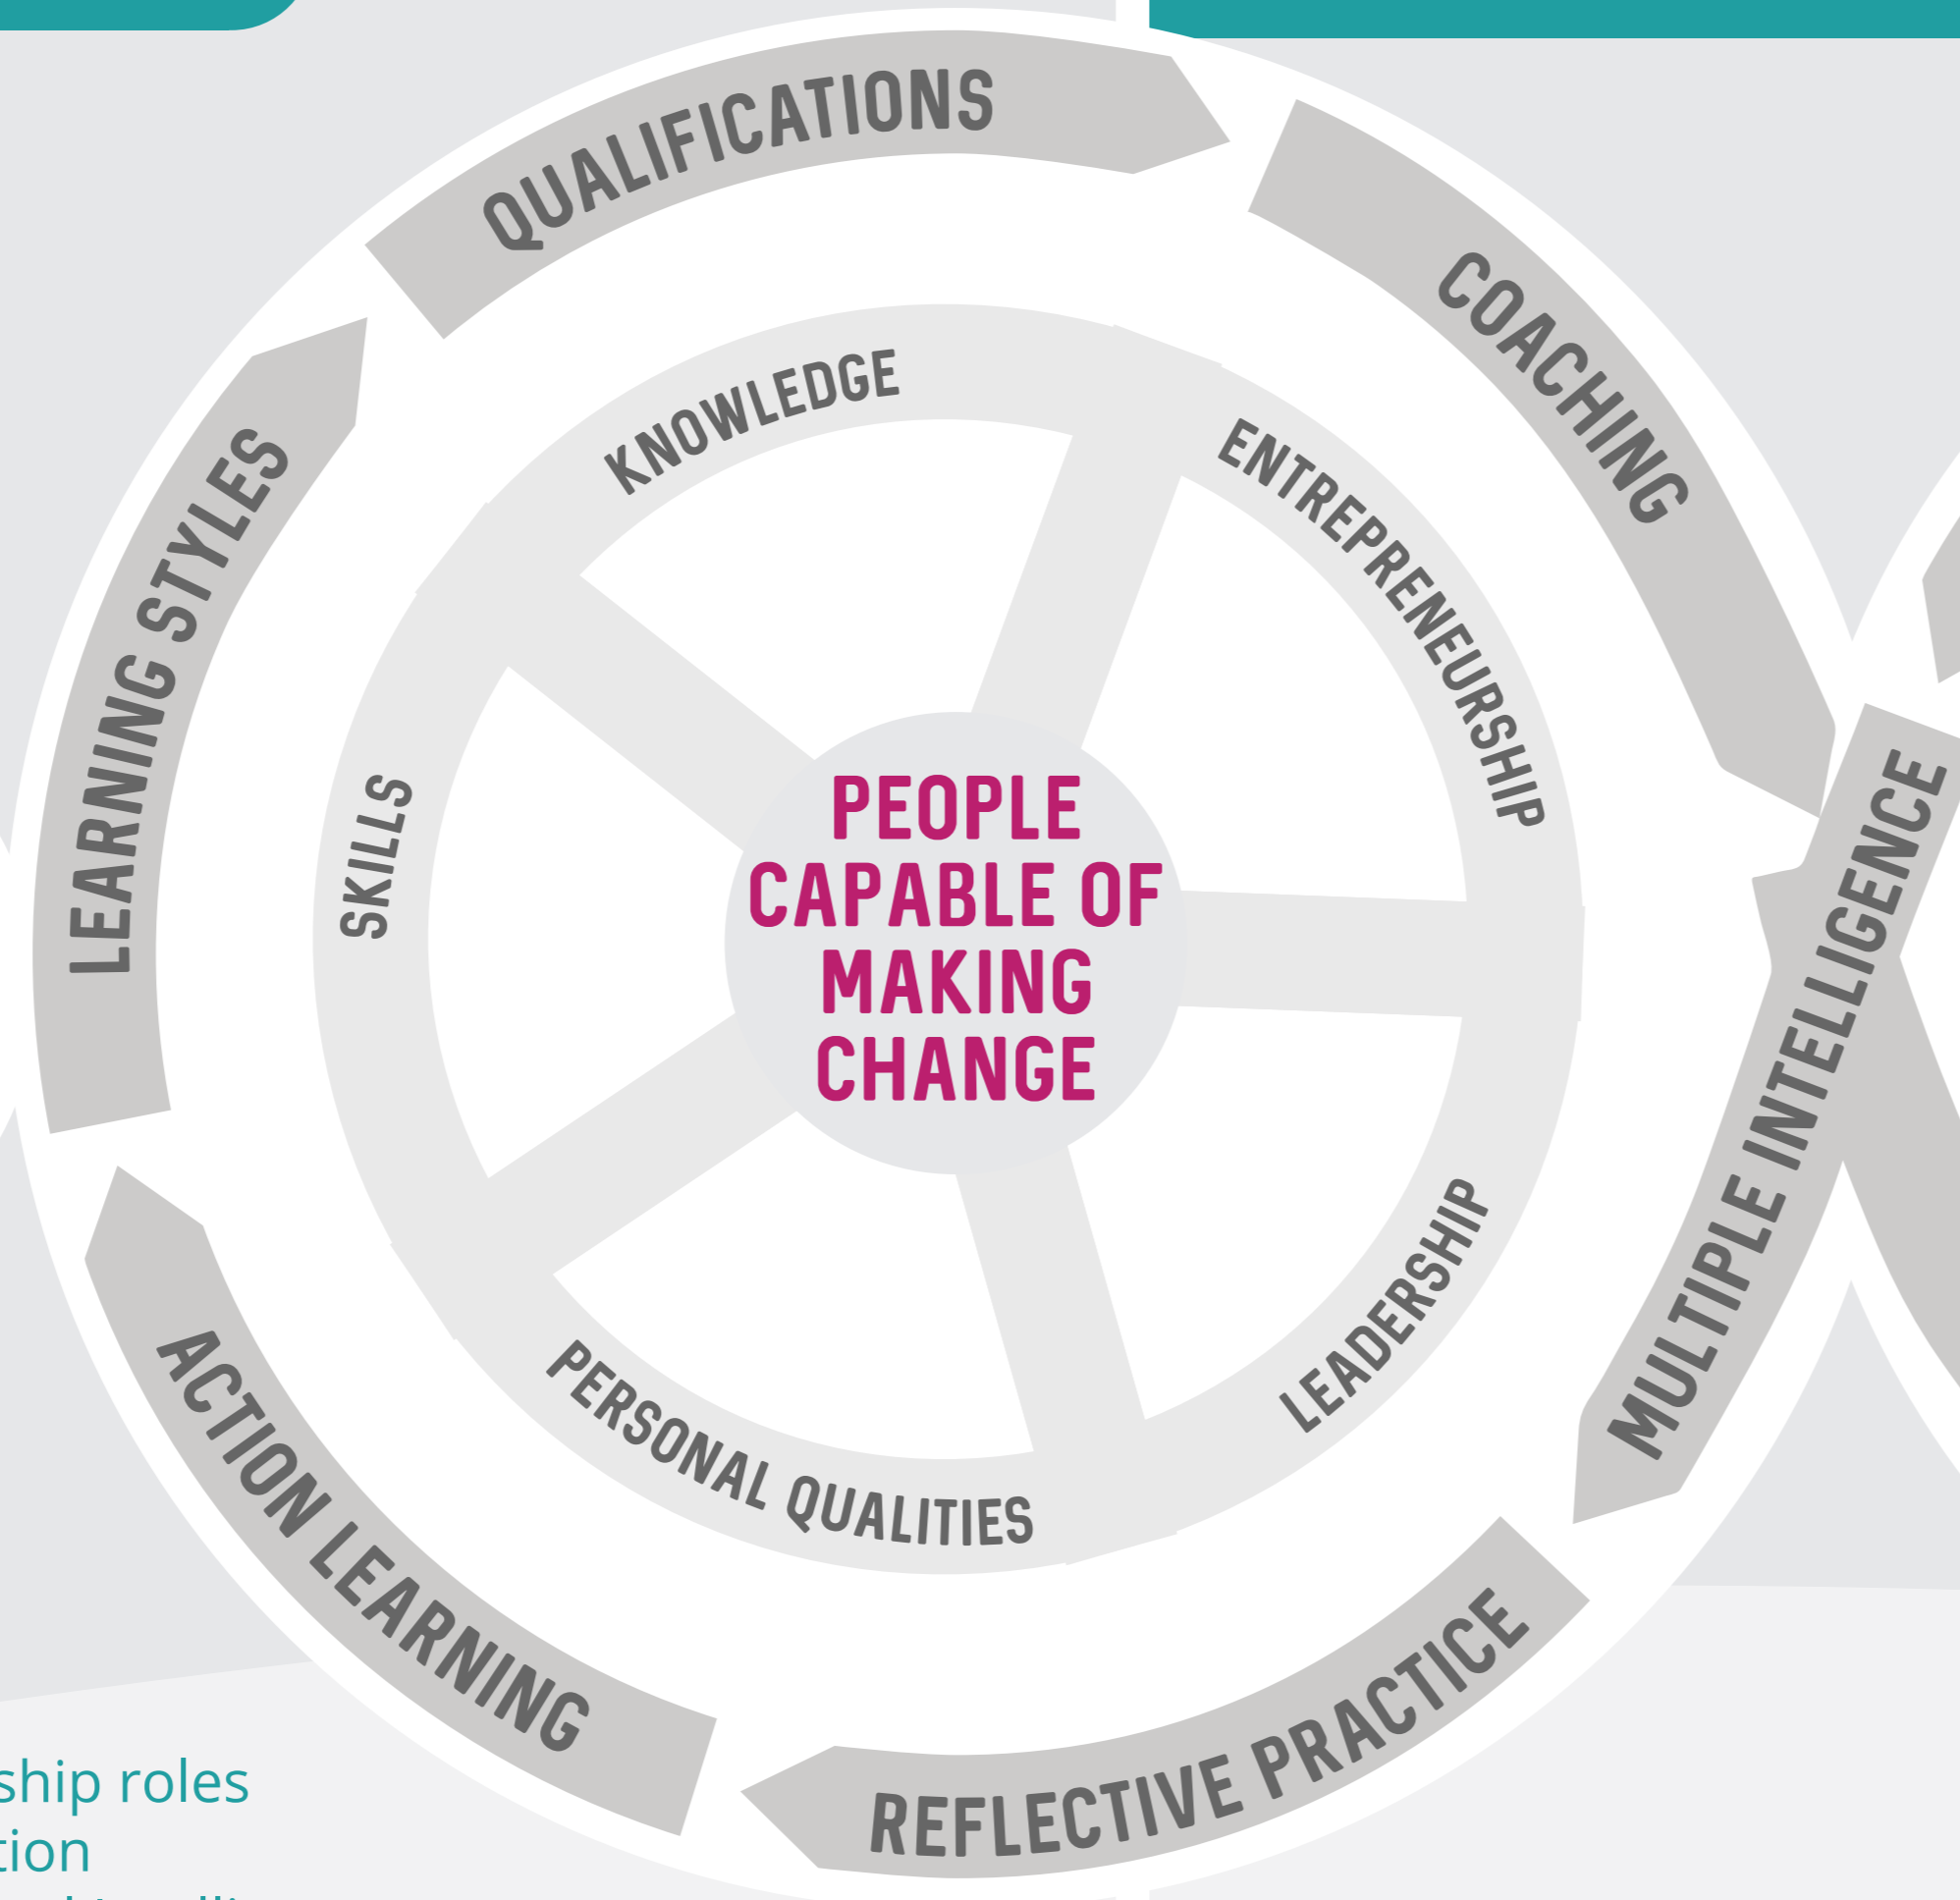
QUALIFICATIONS

COACHING

MULTIPLE INTELLIGENCE

REFLECTIVE PRACTICE

ACTION LEARNING

LEARNING STYLES

KNOWLEDGE

ENTREPRENEURSHIP

LEADERSHIP

PERSONAL QUALITIES

SKILLS

PEOPLE CAPABLE OF MAKING CHANGE

ship roles
tion
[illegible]